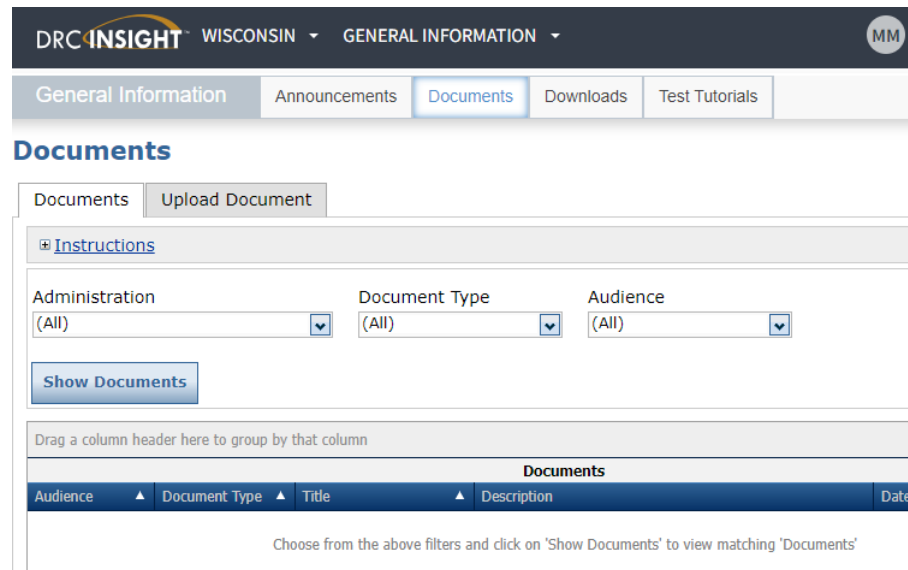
DRC INSIGHT WISCONSIN GENERAL INFORMATION MM

General Information Announcements Documents Downloads Test Tutorials

Documents

Documents Upload Document

Instructions

Administration
(All)

Document Type
(All)

Audience
(All)

Show Documents

Drag a column header here to group by that column

| Documents | | | | |
|---|---|---|---|---|
| Audience | Document Type | Title | Description | Date |

Choose from the above filters and click on 'Show Documents' to view matching 'Documents'